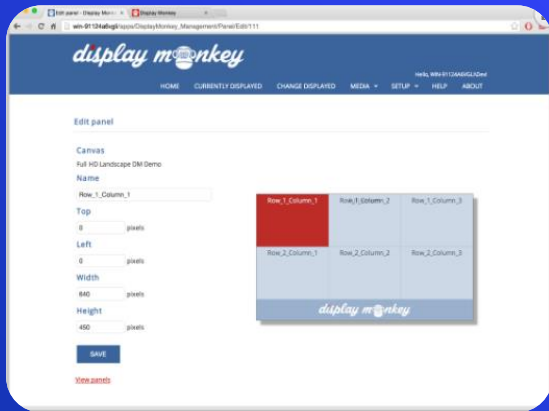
Edit panel - Display Mo ×
Display Monkey ×
win-9112HaBsgli/apps/DisplayMonkey_Management/Panel/Edit/111

display monkey

Hello, WIN-9112HA6VGLI\Dev!

HOME
CURRENTLY DISPLAYED
CHANGE DISPLAYED
MEDIA
SETUP
HELP
ABOUT

Edit panel

Canvas
Full HD Landscape DM Demo

Name
Row_1_Column_1

Top
0 pixels

Left
0 pixels

Width
640 pixels

Height
450 pixels

SAVE

View panels

| Row_1_Column_1 | Row_1_Column_2 | Row_1_Column_3 |
|---|---|---|
| Row_2_Column_1 | Row_2_Column_2 | Row_2_Column_3 |

display monkey